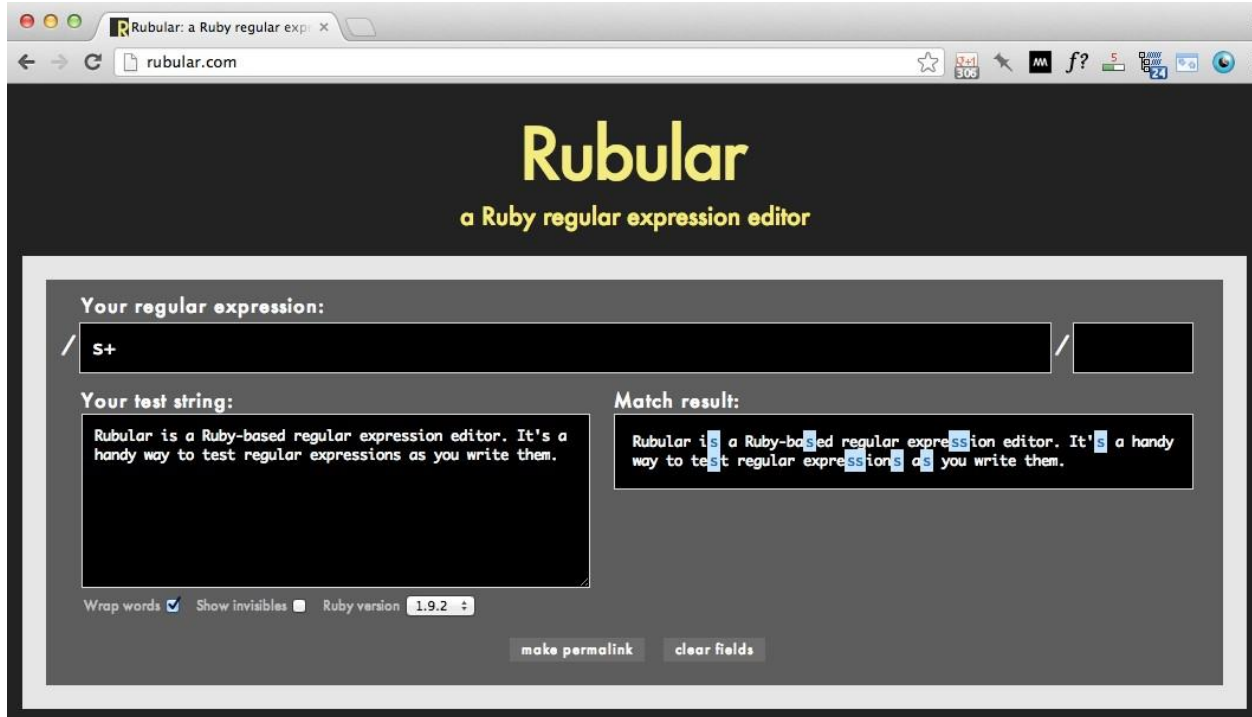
Rubular: a Ruby regular exp ×

rubular.com

Rubular

a Ruby regular expression editor

Your regular expression:

/ s+ /

Your test string:

Rubular is a Ruby-based regular expression editor. It's a handy way to test regular expressions as you write them.

Match result:

Rubular is a Ruby-based regular expression editor. It's a handy way to test regular expressions as you write them.

Wrap words Show invisibles Ruby version 1.9.2

make permalink clear fields